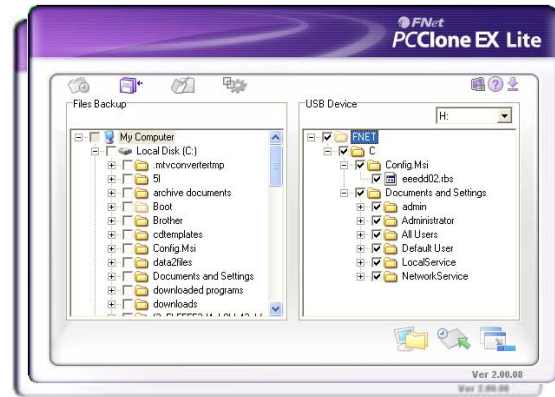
FNet
PCClone EX Lite

Files Backup

My Computer
Local Disk (C:)
.mtvconvertertmp
5l
archive documents
Boot
Brother
cdtemplates
Config.Msi
data2files
Documents and Settings
downloaded programs
downloads
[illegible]

USB Device

H:

FNET
C
Config.Msi
eeedd02.rbs
Documents and Settings
admin
Administrator
All Users
Default User
LocalService
NetworkService

Ver 2.00.08
Ver 2.00.08